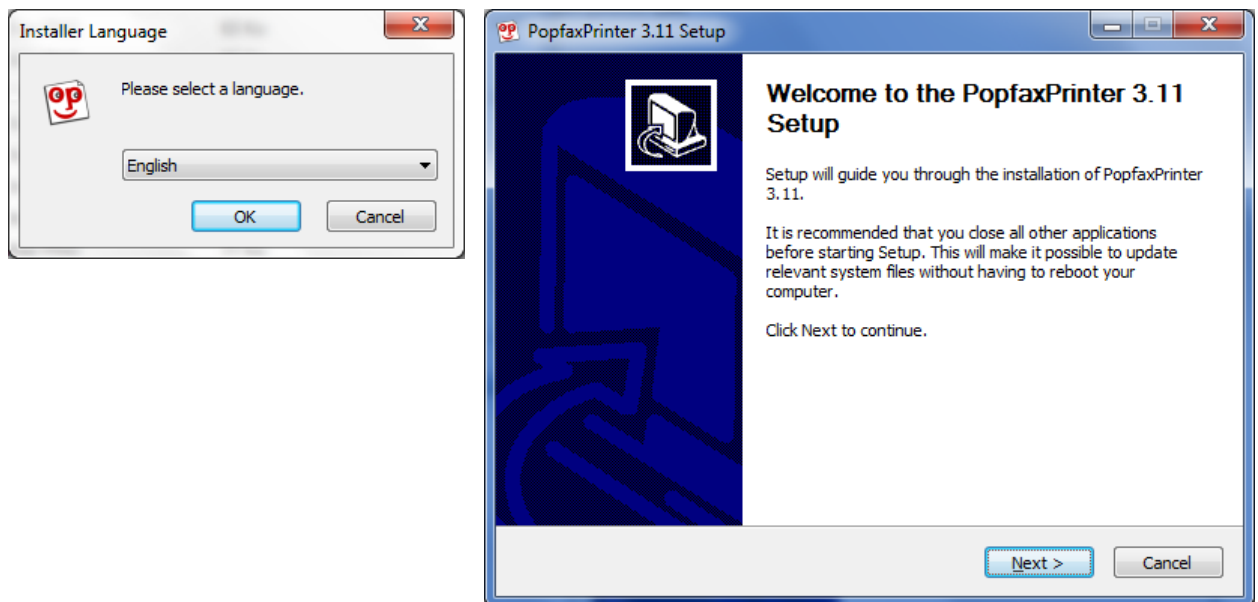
Installer Language

Please select a language.

English

OK

Cancel

PopfaxPrinter 3.11 Setup

Welcome to the PopfaxPrinter 3.11 Setup

Setup will guide you through the installation of PopfaxPrinter 3.11.

It is recommended that you close all other applications before starting Setup. This will make it possible to update relevant system files without having to reboot your computer.

Click Next to continue.

Next >

Cancel